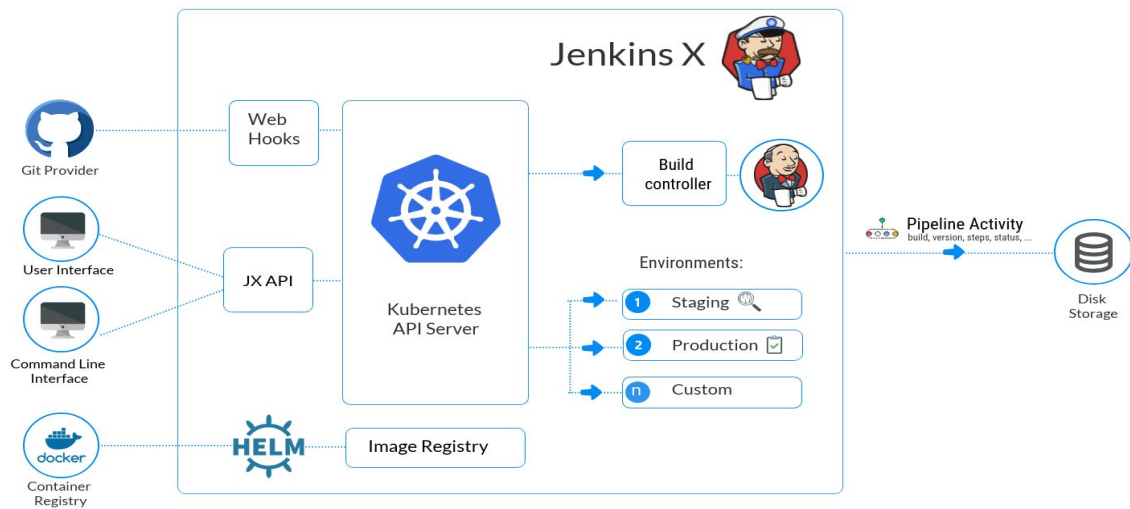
Jenkins X

Git Provider

User Interface

Command Line Interface

docker

Container Registry

Web Hooks

JX API

Kubernetes API Server

HELM

Image Registry

Build controller

Environments:

1 Staging

2 Production

n Custom

Pipeline Activity
build, version, steps, status, ...

Disk Storage